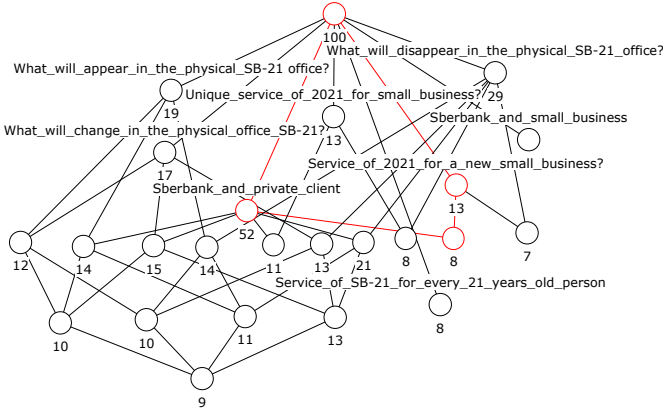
100
What_will_disappear_in_the_physical_SB-21_office?
What_will_appear_in_the_physical_SB-21 office?
29
19
Unique_service_of_2021_for_small_business?
Sberbank_and_small_business
What_will_change_in_the_physical_office_SB-21?
13
17
Service_of_2021_for_a_new_small_business?
Sberbank_and_private_client
13
52
12
14
15
14
11
13
21
8
8
7
Service_of_SB-21_for_every_21_years_old_person
8
10
10
11
13
9